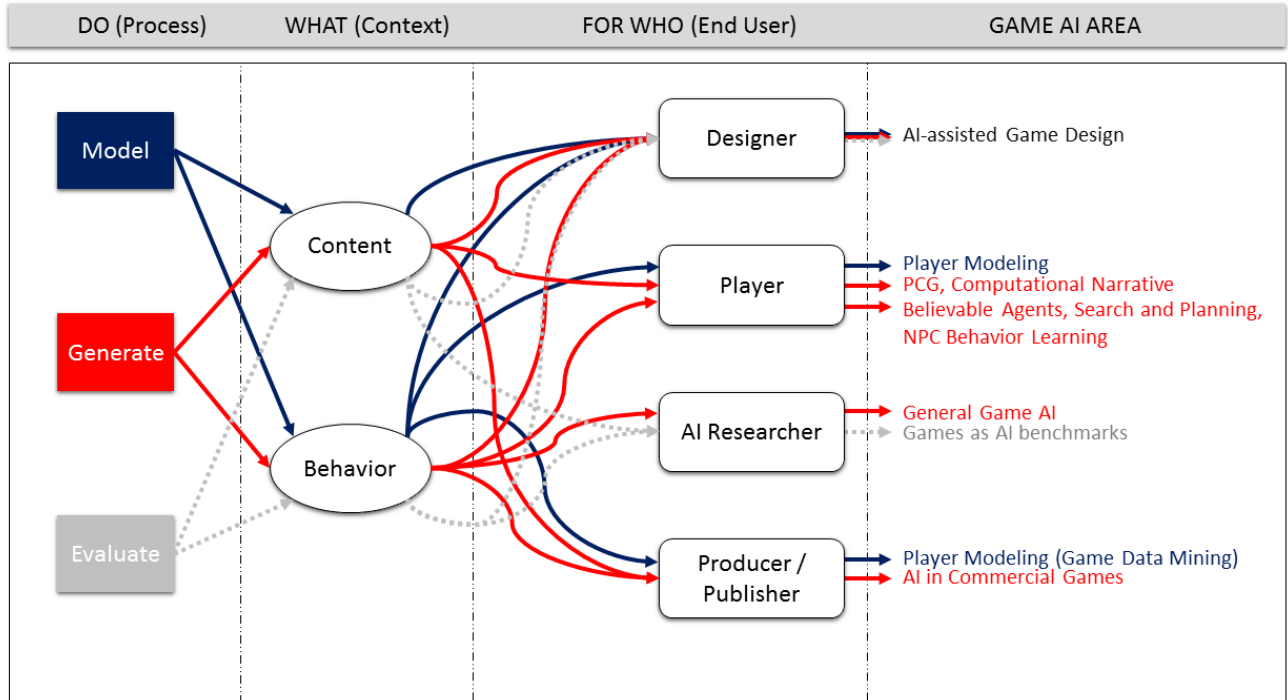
DO (Process)

WHAT (Context)

FOR WHO (End User)

GAME AI AREA

Model

Generate

Evaluate

Content

Behavior

Designer

Player

AI Researcher

Producer / Publisher

AI-assisted Game Design

Player Modeling

PCG, Computational Narrative

Believable Agents, Search and Planning, NPC Behavior Learning

General Game AI

Games as AI benchmarks

Player Modeling (Game Data Mining)

AI in Commercial Games